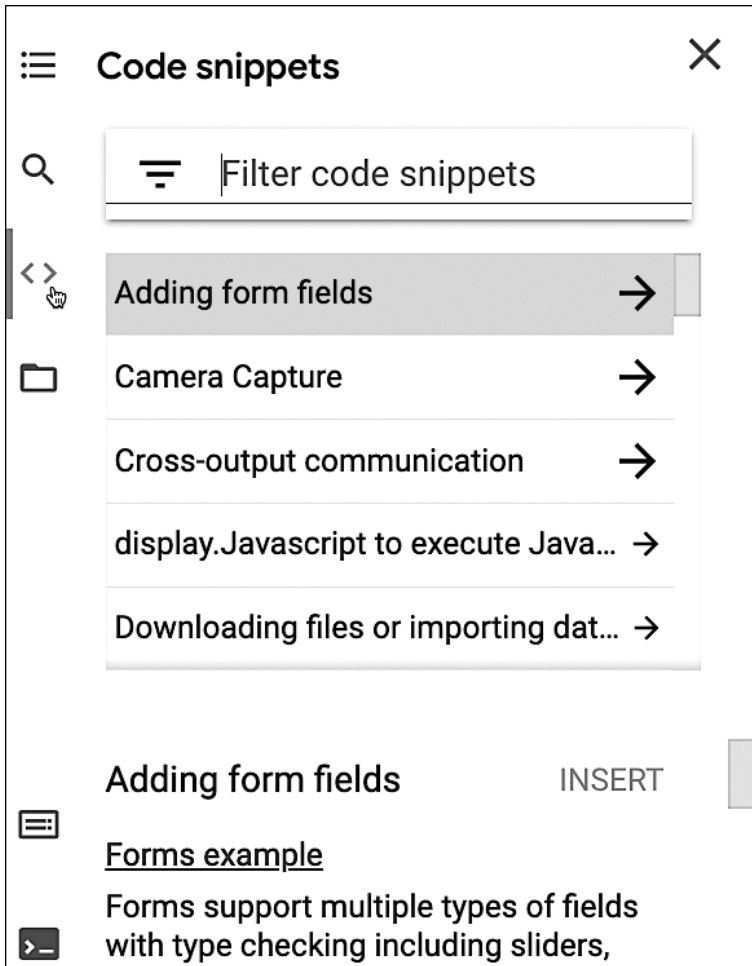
Code snippets

Filter code snippets

Adding form fields

Camera Capture

Cross-output communication

display.Javascript to execute Java...

Downloading files or importing dat...

Adding form fields INSERT

Forms example

Forms support multiple types of fields with type checking including sliders,